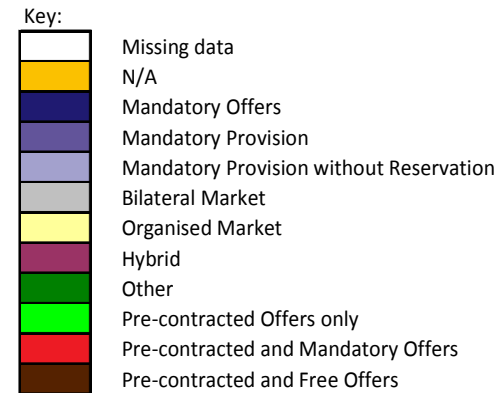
Key:
Missing data
N/A
Mandatory Offers
Mandatory Provision
Mandatory Provision without Reservation
Bilateral Market
Organised Market
Hybrid
Other
Pre-contracted Offers only
Pre-contracted and Mandatory Offers
Pre-contracted and Free Offers